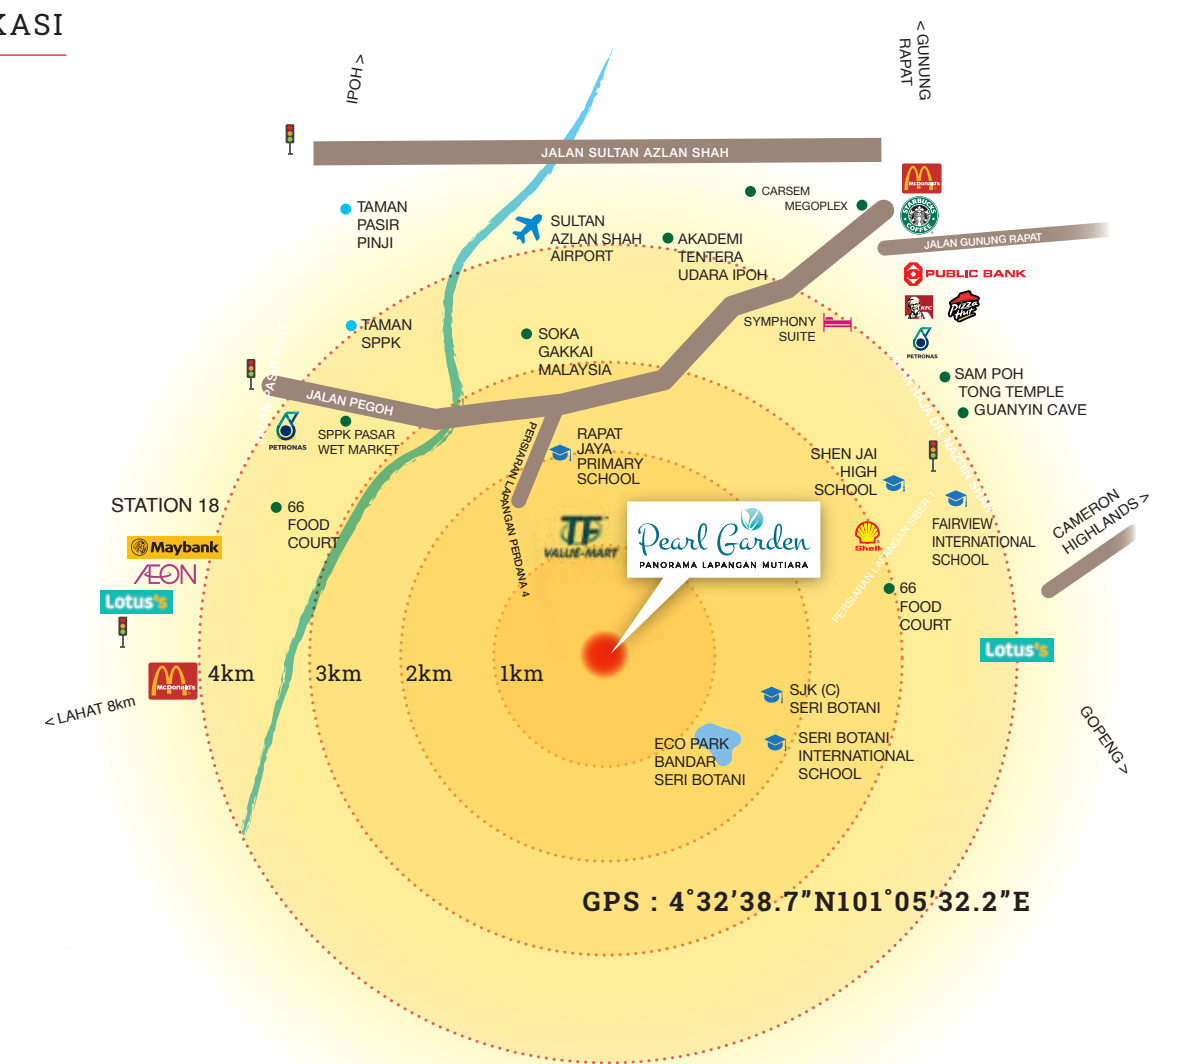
KASI

IPOH >

< GUNUNG RAPAT

JALAN SULTAN AZLAN SHAH

McDonald's

CARSEM MEGOPLEX

STARBUCKS COFFEE

JALAN GUNUNG RAPAT

TAMAN PASIR PINJI

SULTAN AZLAN SHAH AIRPORT

AKADEMI TENTERA UDARA IPOH

PUBLIC BANK

KFC

Pizza Hut

TAMAN SPPK

SYMPHONY SUITE

PETRONAS

SOKA GAKKAI MALAYSIA

SAM POH TONG TEMPLE

GUANYIN CAVE

JALAN PEGOH

PETRONAS

SPPK PASAR WET MARKET

PERSIARAN LAPANGAN PERDANA 4

RAPAT JAYA PRIMARY SCHOOL

SHEN JAI HIGH SCHOOL

STATION 18

66 FOOD COURT

TF VALUE-MART

Pearl Garden
PANORAMA LAPANGAN MUTIARA

Shell

FAIRVIEW INTERNATIONAL SCHOOL

CAMERON HIGHLANDS >

Maybank

AEON

Lotus's

PERSIARAN LAPANGAN SIBER 1

66 FOOD COURT

Lotus's

McDonald's

4km

3km

2km

1km

< LAHAT 8km

SJK (C) SERI BOTANI

GOPENG >

ECO PARK BANDAR SERI BOTANI

SERI BOTANI INTERNATIONAL SCHOOL

GPS : 4˚32’38.7”N101˚05’32.2”E